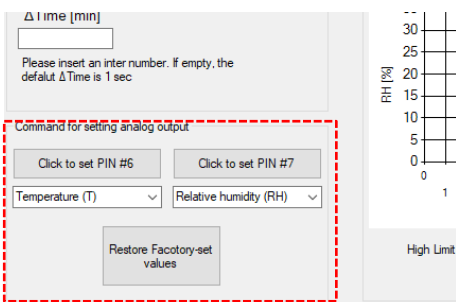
ΔTime [min]

Please insert an inter number. If empty, the defalut ΔTime is 1 sec

Command for setting analog output

Click to set PIN #6

Click to set PIN #7

Temperature (T)

Relative humidity (RH)

Restore Facotory-set values

RH [%]

30
25
20
15
10
5
0

0

1

High Limit